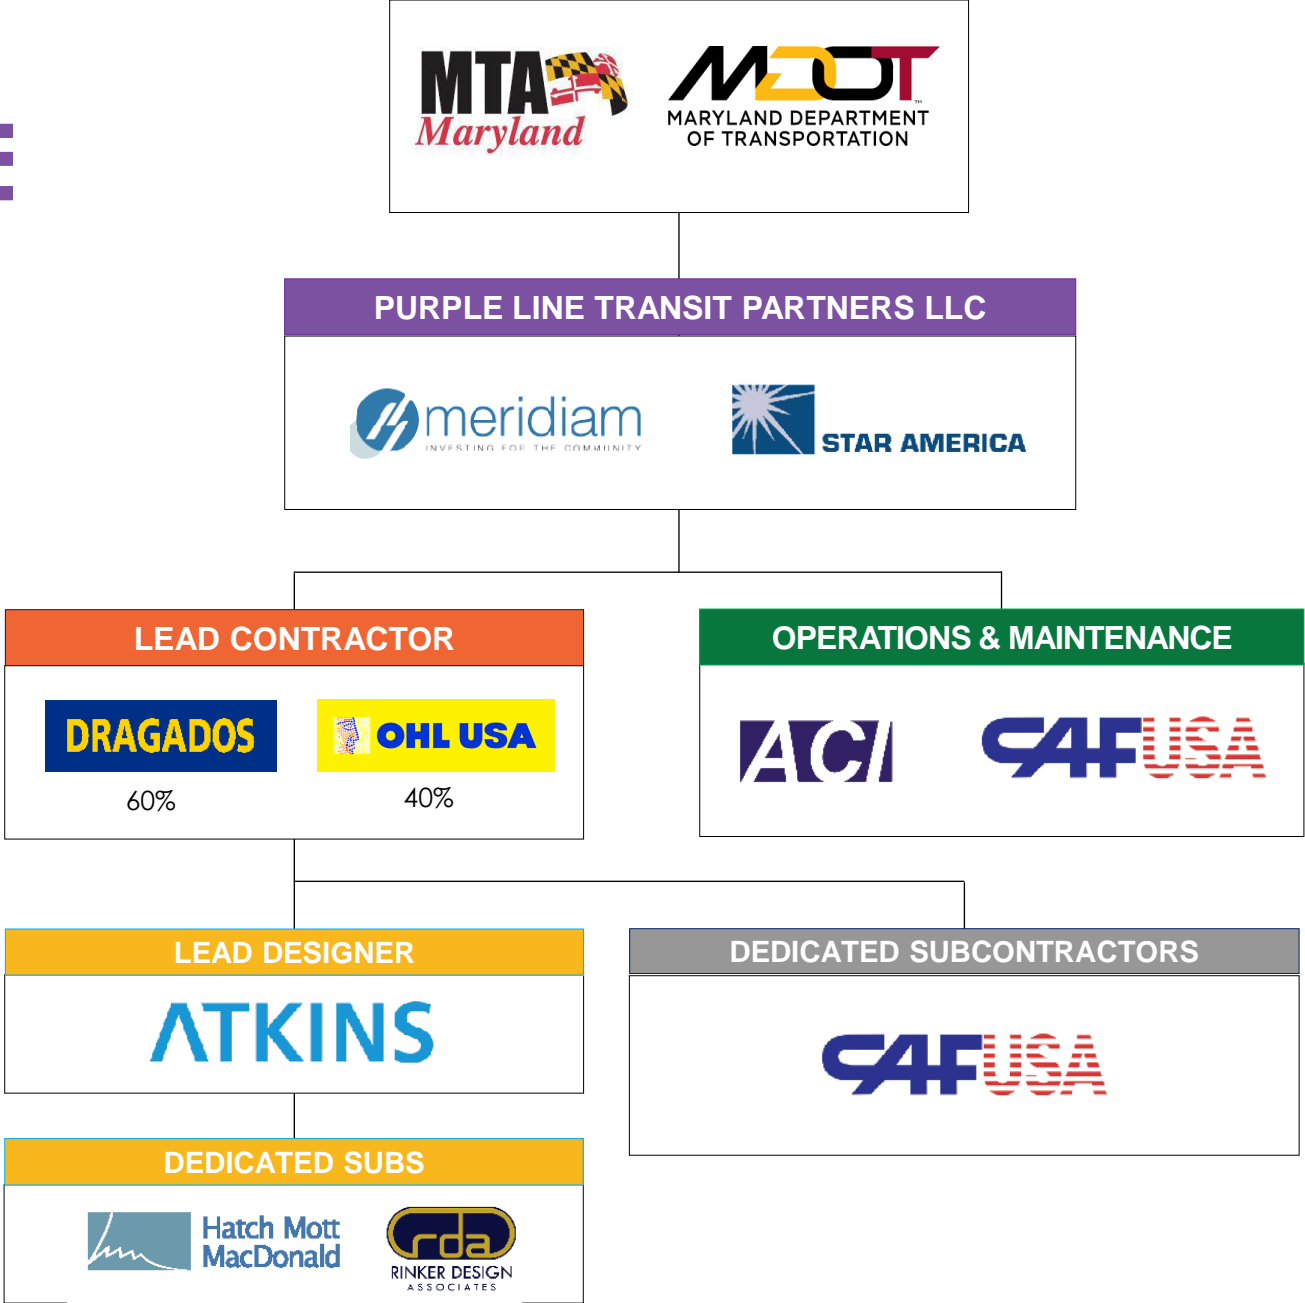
MTA Maryland

MDOT
MARYLAND DEPARTMENT OF TRANSPORTATION

PURPLE LINE TRANSIT PARTNERS LLC

meridiam
INVESTING FOR THE COMMUNITY

STAR AMERICA

LEAD CONTRACTOR

DRAGADOS
60%

OHL USA
40%

OPERATIONS & MAINTENANCE

ACI

CAF USA

LEAD DESIGNER

ATKINS

DEDICATED SUBCONTRACTORS

CAF USA

DEDICATED SUBS

Hatch Mott MacDonald

rda
RINKER DESIGN ASSOCIATES